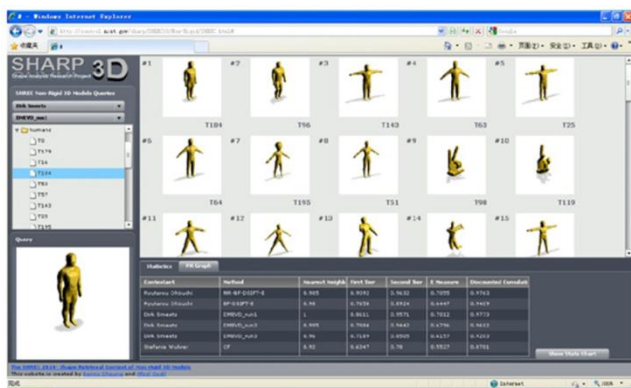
- Windows Internet Explorer
http://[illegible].nist.gov/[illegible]/SHREC/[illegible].html
收藏夹
页面(P) 安全(S) 工具(O)
SHARP 3D
Shape Analysis Research Project
SHREC Non-Rigid 3D Models Queries
Dirk Smeets
DMEVD_run1
human4
T0
T179
T16
T184
T93
T57
T143
T25
T195
Query
#1 #2 #3 #4 #5
T184 T96 T143 T63 T25
#6 #7 #8 #9 #10
T64 T195 T51 T98 T119
#11 #12 #13 #14 #15
Statistics PR Graph
| Contestant | Method | Nearest Neighbor | First Tier | Second Tier | E-Measure | Discounted Cumulat |
|---|---|---|---|---|---|---|
| Ryutarou Ohbuchi | MR-BF-DSIFT-E | 0.985 | 0.9293 | 0.9632 | 0.7055 | 0.9762 |
| Ryutarou Ohbuchi | BF-DSIFT-E | 0.98 | 0.7656 | 0.8924 | 0.6447 | 0.9469 |
| Dirk Smeets | DMEVD_run1 | 1 | 0.8611 | 0.9571 | 0.7052 | 0.9773 |
| Dirk Smeets | DMEVD_run2 | 0.995 | 0.7584 | 0.9642 | 0.6756 | 0.9633 |
| Dirk Smeets | DMEVD_run3 | 0.96 | 0.7189 | 0.8505 | 0.6157 | 0.9203 |
| Stefanie Wuhrer | CF | 0.92 | 0.6347 | 0.78 | 0.5527 | 0.8701 |
Show Stats Chart
The SHREC 2010 - Shape Retrieval Contest of Non-rigid 3D Models
This website is created by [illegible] and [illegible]
完成
Internet
100%